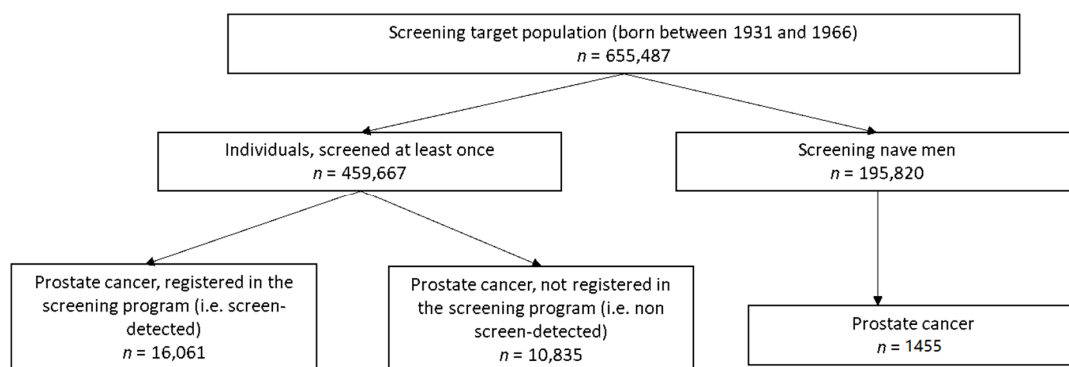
Screening target population (born between 1931 and 1966)
$n$ = 655,487

Individuals, screened at least once
$n$ = 459,667

Screening nave men
$n$ = 195,820

Prostate cancer, registered in the screening program (i.e. screen-detected)
$n$ = 16,061

Prostate cancer, not registered in the screening program (i.e. non screen-detected)
$n$ = 10,835

Prostate cancer
$n$ = 1455